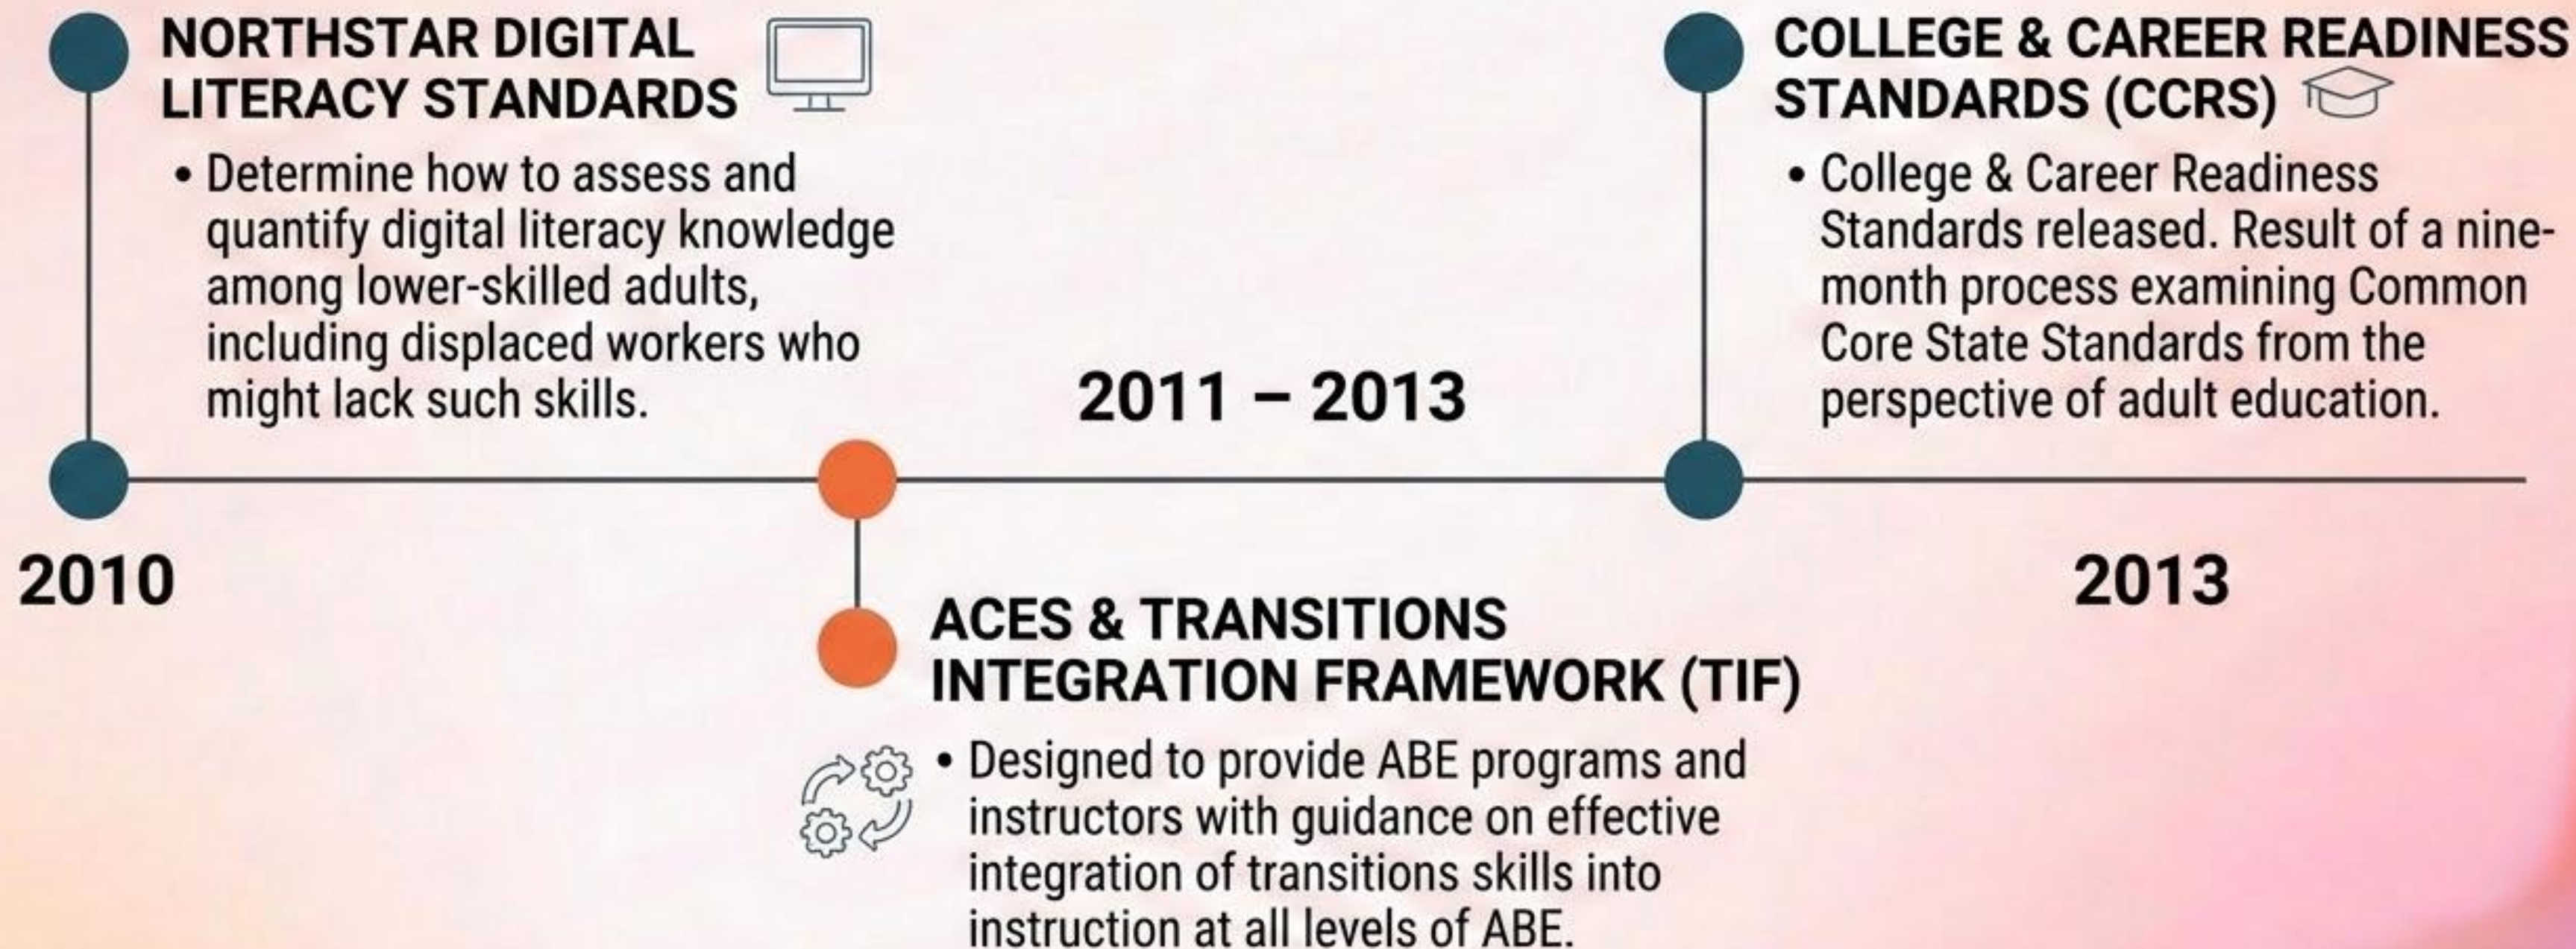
NORTHSTAR DIGITAL LITERACY STANDARDS

• Determine how to assess and quantify digital literacy knowledge among lower-skilled adults, including displaced workers who might lack such skills.

2011 – 2013

COLLEGE & CAREER READINESS STANDARDS (CCRS)

• College & Career Readiness Standards released. Result of a nine-month process examining Common Core State Standards from the perspective of adult education.

2010

2013

ACES & TRANSITIONS INTEGRATION FRAMEWORK (TIF)

• Designed to provide ABE programs and instructors with guidance on effective integration of transitions skills into instruction at all levels of ABE.